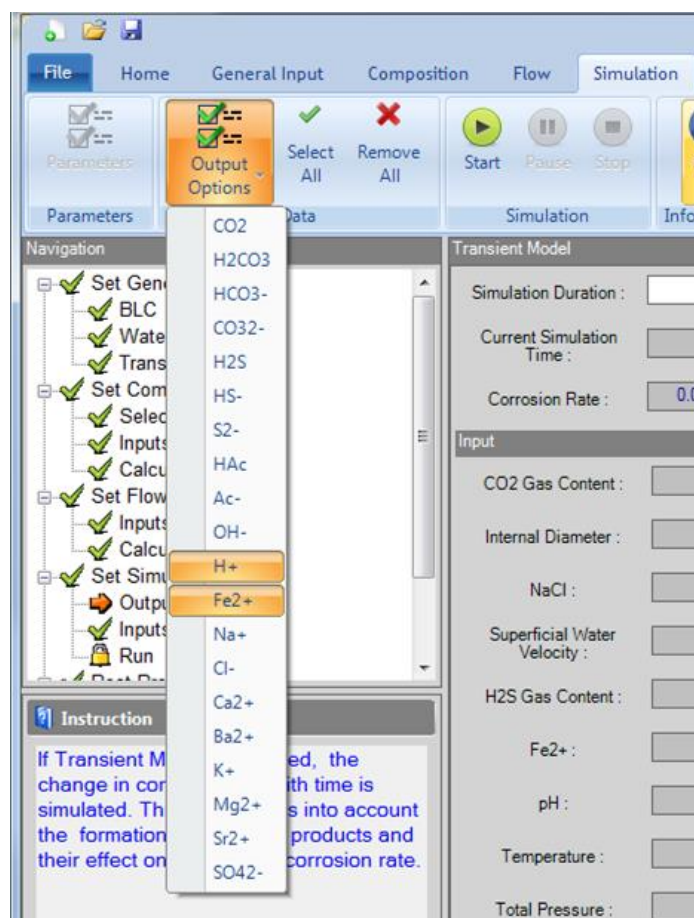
File Home General Input Composition Flow Simulation

Parameters

Output Options

Select All

Remove All

Start Pause Stop

Parameters

Data

Simulation

Info

Navigation

Set Gen
BLC
Wate
Trans
Set Com
Selec
Inputs
Calcu
Set Flow
Inputs
Calcu
Set Simu
Outpu
Inputs
Run

CO2
H2CO3
HCO3-
CO32-
H2S
HS-
S2-
HAc
Ac-
OH-
H+
Fe2+
Na+
Cl-
Ca2+
Ba2+
K+
Mg2+
Sr2+
SO42-

Instruction

If Transient M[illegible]ed, the change in cor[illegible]th time is simulated. Th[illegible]s into account the formation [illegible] products and their effect on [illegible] corrosion rate.

Transient Model

Simulation Duration :

Current Simulation Time :

Corrosion Rate :

0.0

Input

CO2 Gas Content :

Internal Diameter :

NaCl :

Superficial Water Velocity :

H2S Gas Content :

Fe2+ :

pH :

Temperature :

Total Pressure :